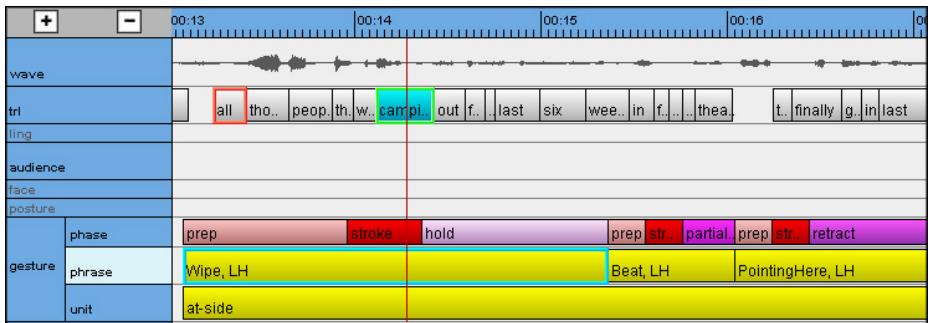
+ −

00:13 00:14 00:15 00:16 00

wave

trl

all tho.. peop. th. w.. campi.. out f.. .. last six wee.. in f.. .. .. thea.. t.. finally g.. in last

ling

audience

face

posture

gesture

phase

prep stroke hold prep str.. partial.. prep str.. retract

phrase

Wipe, LH Beat, LH PointingHere, LH

unit

at-side